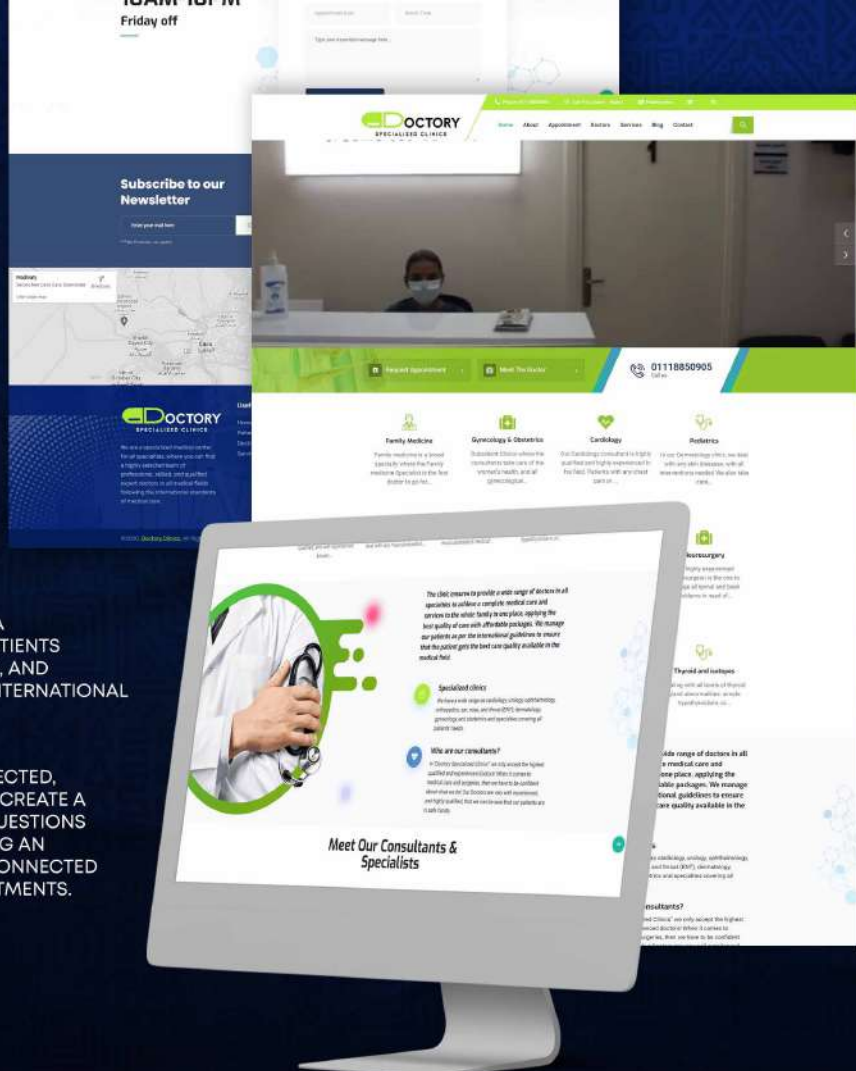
10AM-10PM
Friday off

Subscribe to our Newsletter

DOCTORY
SPECIALIZED CLINICS

Home About Appointment Doctors Services Blog Contact

Request Appointment
Meet The Doctor
01118850905

Family Medicine
Gynecology & Obstetrics
Cardiology
Pediatrics

DOCTORY
SPECIALIZED CLINICS

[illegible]eurosurgery

Thyroid and isotopes

The clinic ensures to provide a wide range of doctors in all specialties to achieve a complete medical care and services to the whole family in one place, applying the best quality of care with affordable packages. We manage our patients as per the international guidelines to ensure that the patient gets the best care quality available in the medical field.

Specialized clinics

Who are our consultants?

Meet Our Consultants & Specialists

A
TIENTS
, AND
TERNATIONAL

ECTED,
CREATE A
UESTIONS
G AN
ONNECTED
TMENTS.